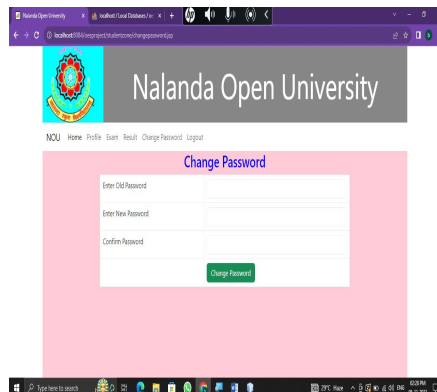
Nalanda Open University
localhost / Local Databases / ex
localhost:8080/examproject/studenthome/changepassword.jsp

Nalanda Open University

NOU Home Profile Exam Result Change Password Logout

Change Password

Enter Old Password

Enter New Password

Confirm Password

Change Password

Type here to search
29°C Haze
ENG
10:28 PM
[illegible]